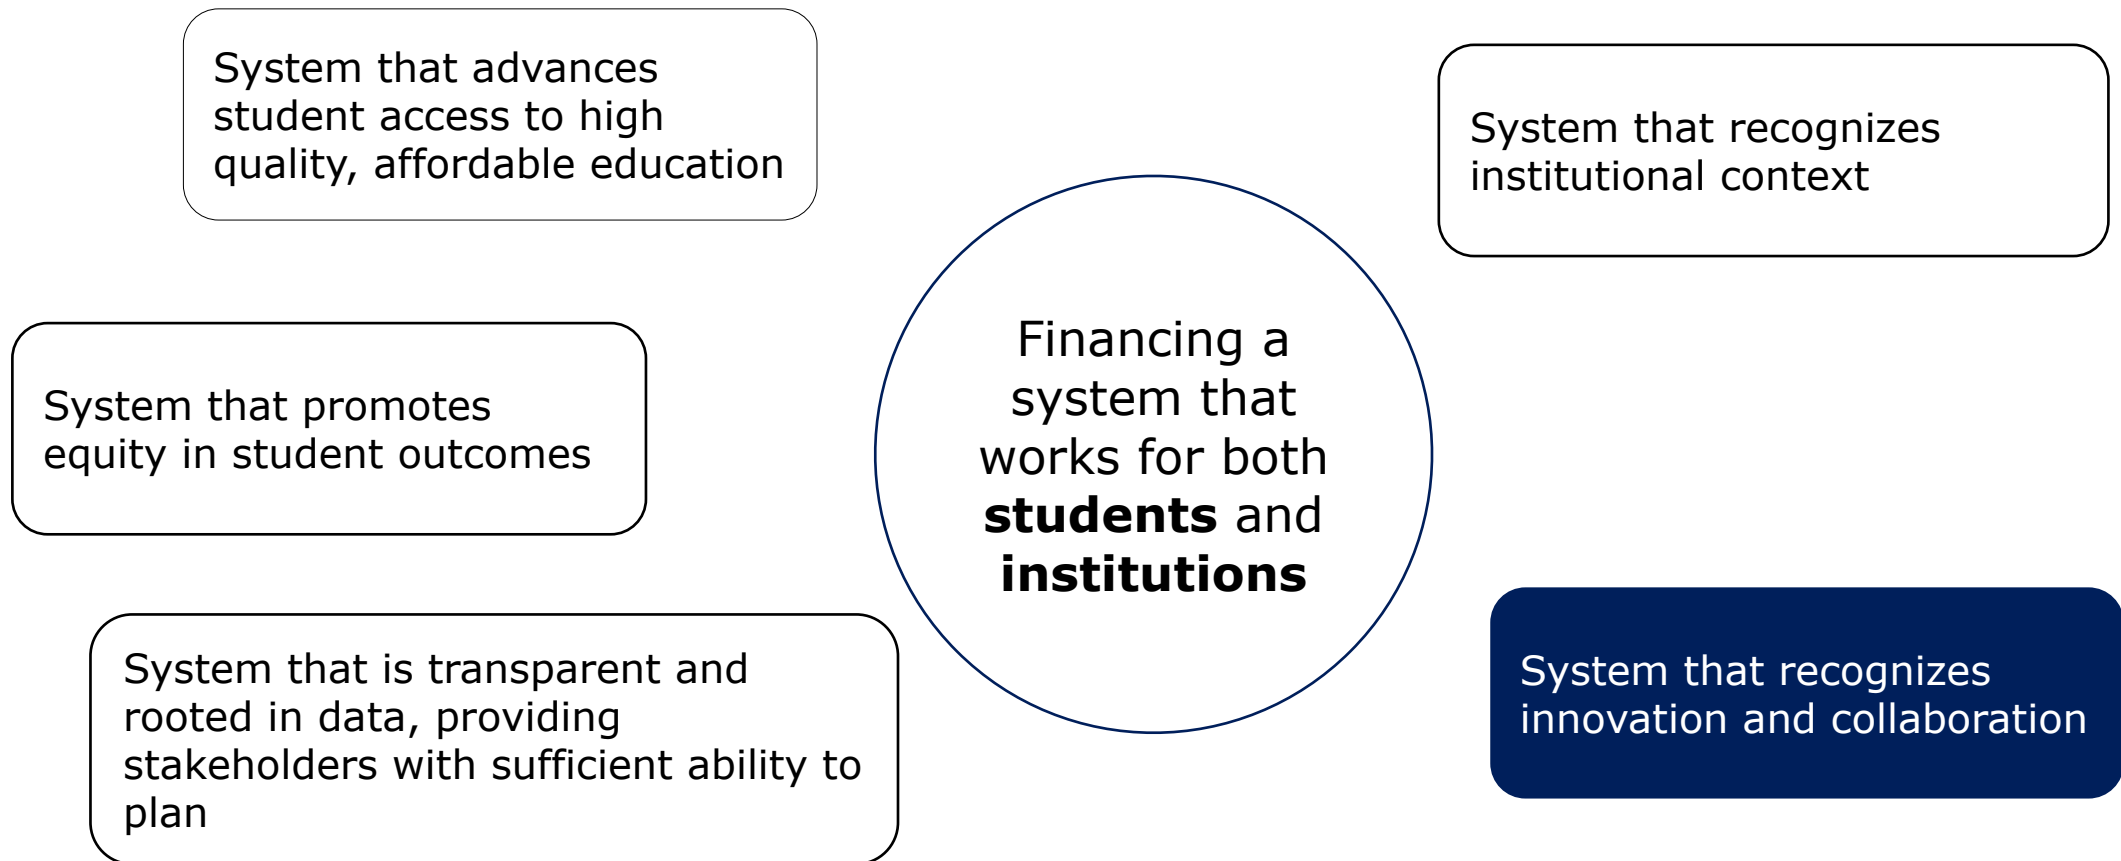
System that advances student access to high quality, affordable education

System that recognizes institutional context

System that promotes equity in student outcomes

Financing a system that works for both **students** and **institutions**

System that is transparent and rooted in data, providing stakeholders with sufficient ability to plan

System that recognizes innovation and collaboration